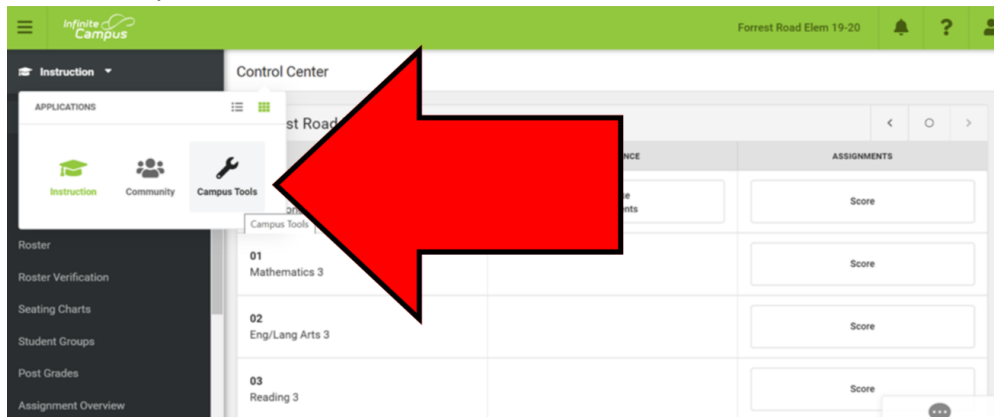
Infinite Campus

Forrest Road Elem 19-20

Instruction

Control Center

APPLICATIONS

Instruction Community Campus Tools

Campus Tools

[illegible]st Road

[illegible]NCE

ASSIGNMENTS

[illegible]e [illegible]ents

Score

Roster

Roster Verification

Seating Charts

Student Groups

Post Grades

Assignment Overview

01
Mathematics 3

Score

02
Eng/Lang Arts 3

Score

03
Reading 3

Score